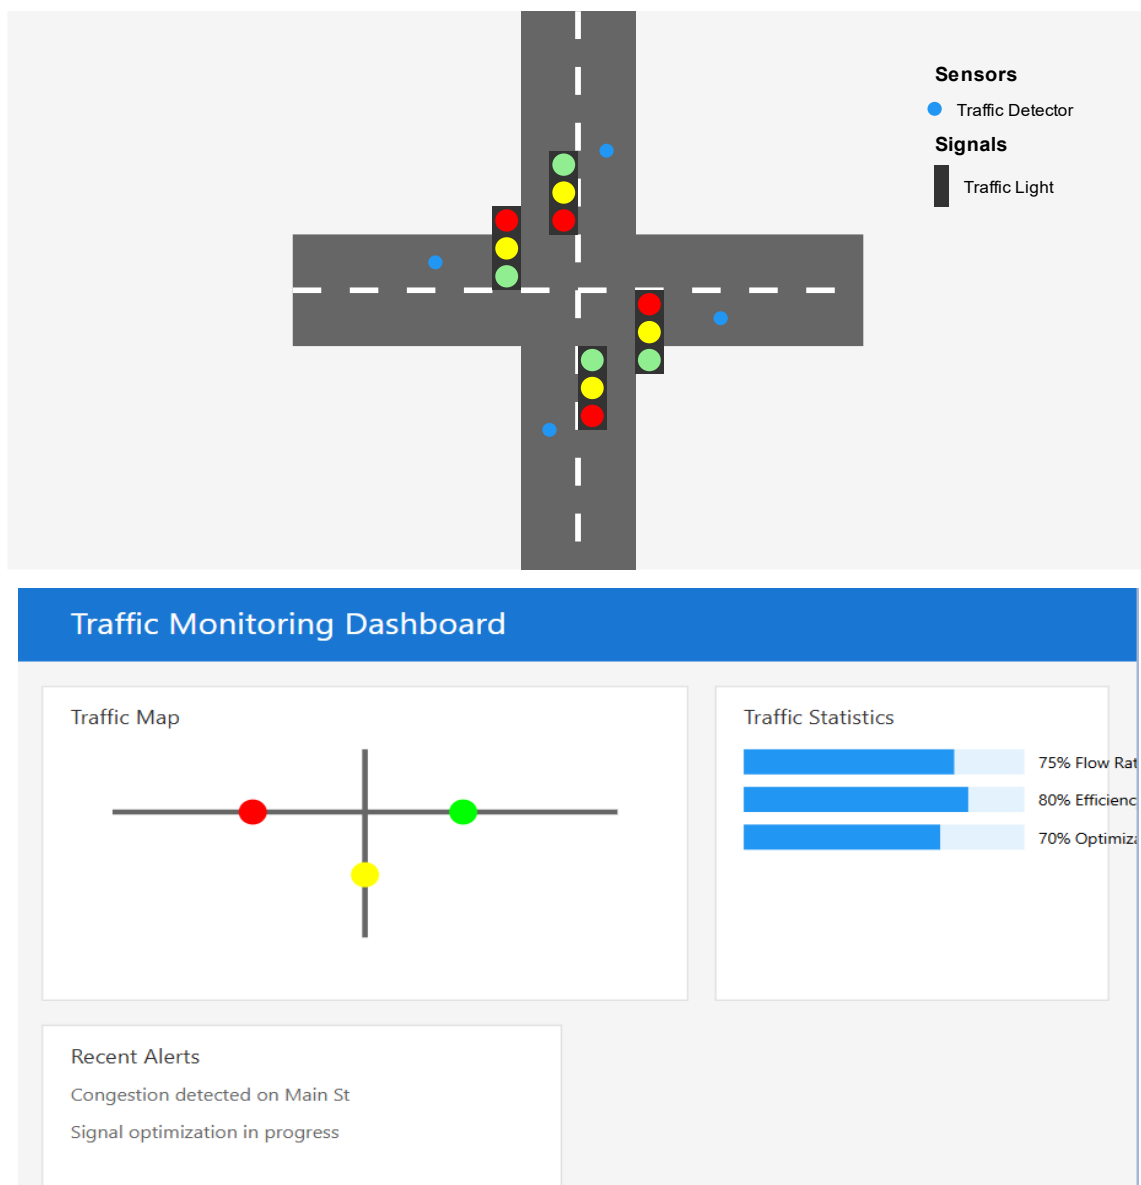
Sensors

Traffic Detector

Signals

Traffic Light

Traffic Monitoring Dashboard

Traffic Map

Traffic Statistics

75% Flow Rat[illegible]

80% Efficienc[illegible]

70% Optimiz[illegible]

Recent Alerts

Congestion detected on Main St

Signal optimization in progress